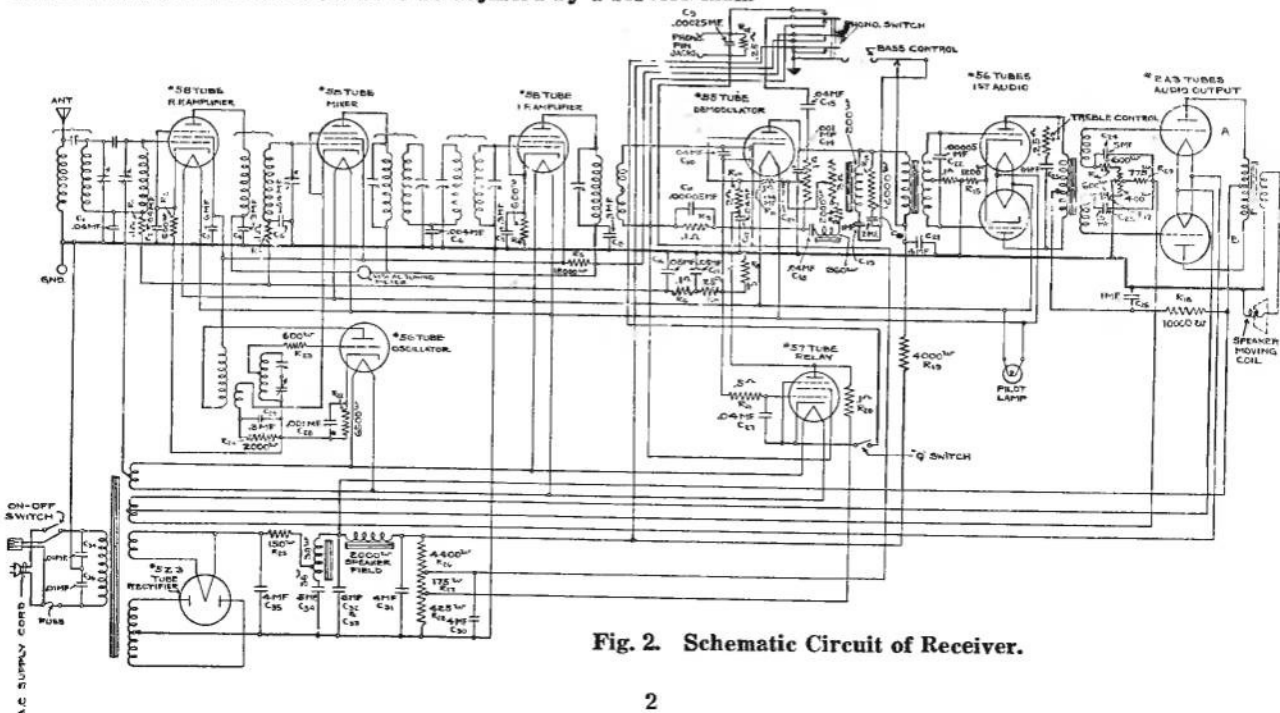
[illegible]

ANT

GND.

*58 TUBE R.F. AMPLIFIER

*58 TUBE MIXER

*58 TUBE I.F. AMPLIFIER

*85 TUBE DEMODULATOR

*56 TUBES 1ST AUDIO

*2A3 TUBES AUDIO OUTPUT

C9 .00025MF

PHONO PIN JACKS

PHONO SWITCH

BASS CONTROL

TREBLE CONTROL

.04MF C15

.04MF

.004MF C6

VISUAL TUNING METER

*56 TUBE OSCILLATOR

600Ω R23

6500Ω

.001MF C28

2000Ω

*57 TUBE RELAY

.04MF C27

4000Ω R19

PILOT LAMP

"Q" SWITCH

1MF C16

R18 10000Ω

SPEAKER MOVING COIL

A

B

ON-OFF SWITCH

A.C. SUPPLY CORD

FUSE

.01MF

.01MF

*5Z3 TUBE RECTIFIER

150Ω R25

2000Ω SPEAKER FIELD

4MF C35

8MF C34

8MF C32

4MF C31

4400Ω

175Ω R27

425Ω R28

4MF C30

Fig. 2. Schematic Circuit of Receiver.

2